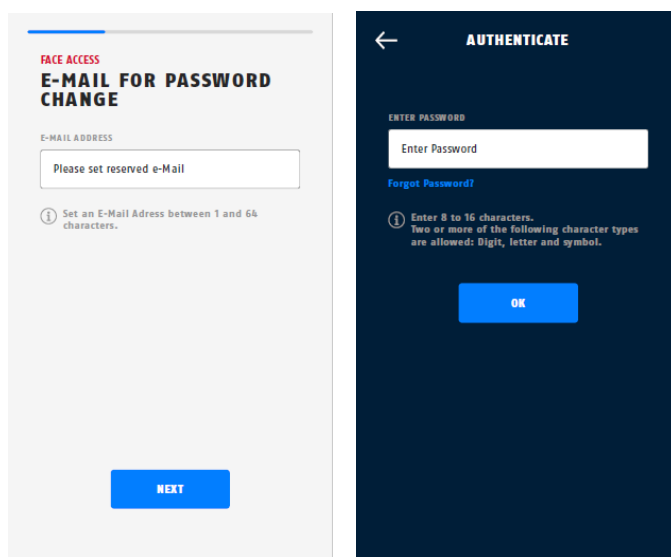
FACE ACCESS
E-MAIL FOR PASSWORD CHANGE

E-MAIL ADDRESS

Please set reserved e-Mail

Set an E-Mail Adress between 1 and 64 characters.

NEXT

AUTHENTICATE

ENTER PASSWORD

Enter Password

Forgot Password?

Enter 8 to 16 characters.
Two or more of the following character types are allowed: Digit, letter and symbol.

OK